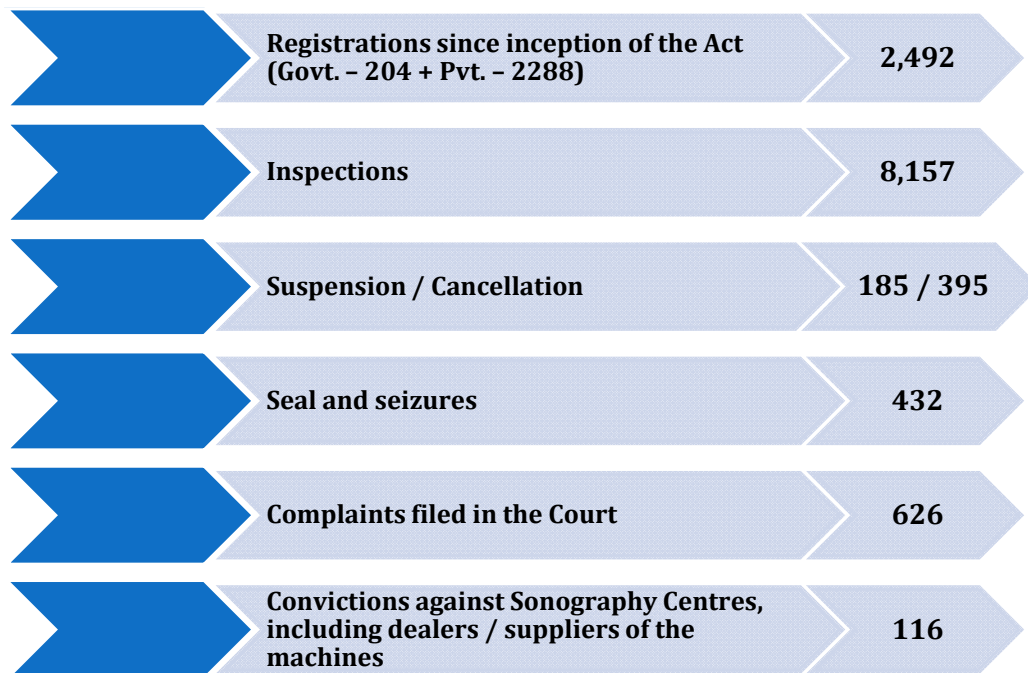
Registrations since inception of the Act (Govt. – 204 + Pvt. – 2288)
2,492

Inspections
8,157

Suspension / Cancellation
185 / 395

Seal and seizures
432

Complaints filed in the Court
626

Convictions against Sonography Centres, including dealers / suppliers of the machines
116